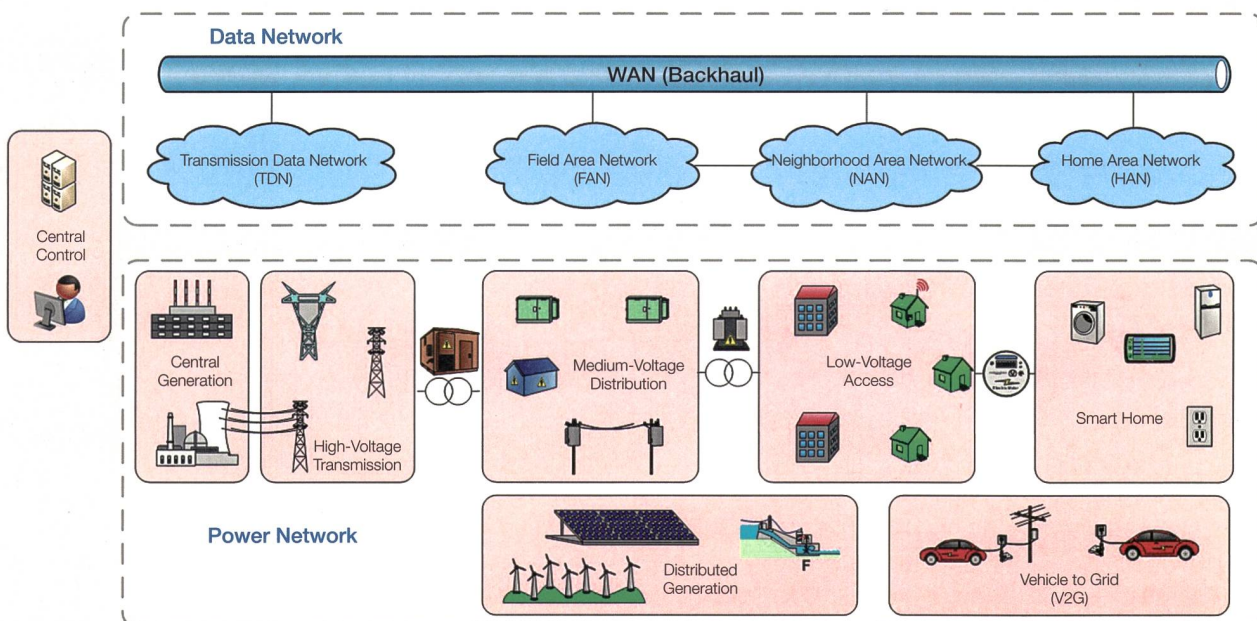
Data Network

WAN (Backhaul)

Transmission Data Network (TDN)

Field Area Network (FAN)

Neighborhood Area Network (NAN)

Home Area Network (HAN)

Central Control

Central Generation

High-Voltage Transmission

Medium-Voltage Distribution

Low-Voltage Access

Smart Home

Power Network

Distributed Generation

F

Vehicle to Grid (V2G)